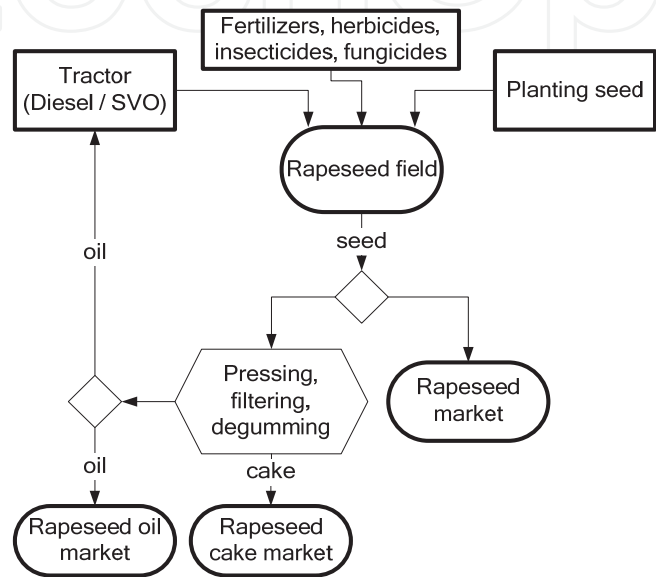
Fertilizers, herbicides, insecticides, fungicides

Tractor (Diesel / SVO)

Planting seed

Rapeseed field

seed

oil

Pressing, filtering, degumming

Rapeseed market

oil

cake

Rapeseed oil market

Rapeseed cake market